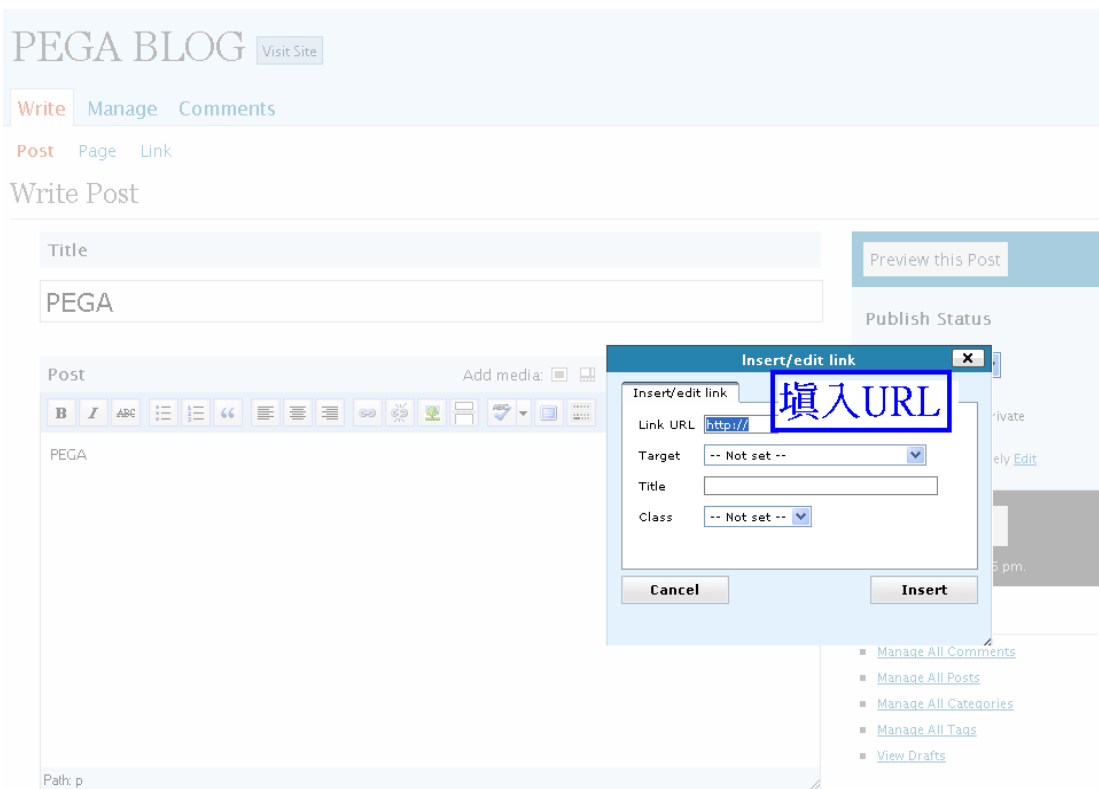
PEGA BLOG Visit Site

Write Manage Comments

Post Page Link

Write Post

Title

PEGA

Post

Add media:

B I ABC

PEGA

Path: p

Preview this Post

Publish Status

rivate

ely Edit

5 pm.

Insert/edit link

Insert/edit link

填入URL

Link URL http://

Target -- Not set --

Title

Class -- Not set --

Cancel

Insert

Manage All Comments

Manage All Posts

Manage All Categories

Manage All Tags

View Drafts